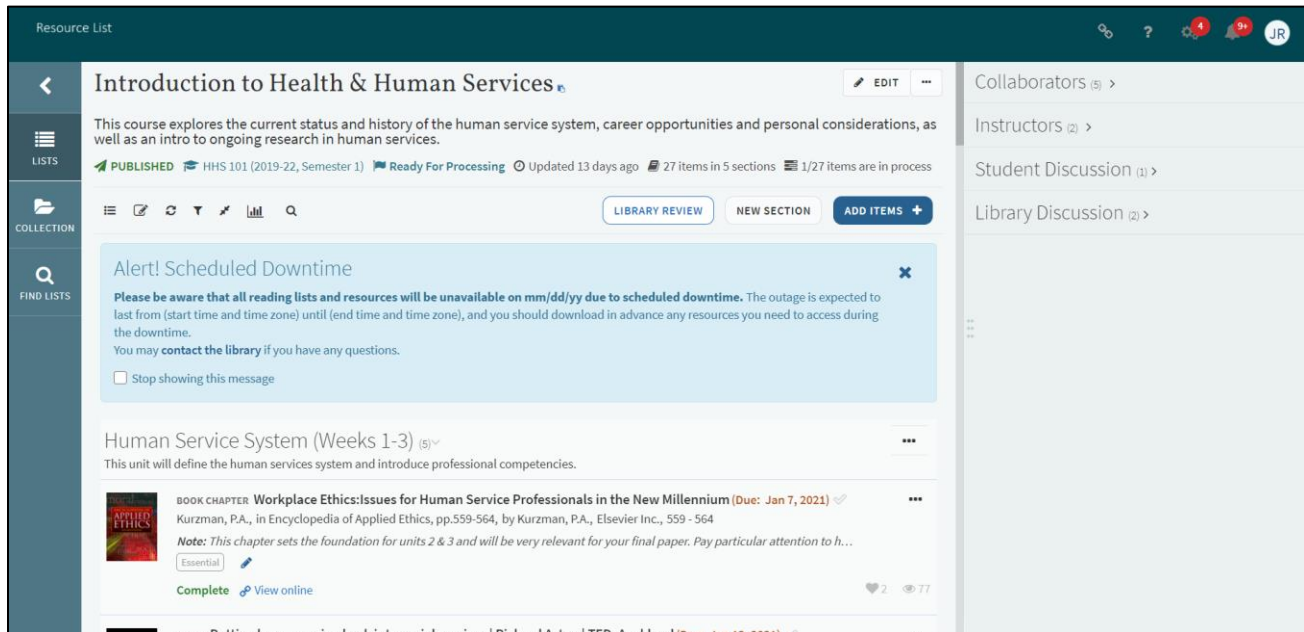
Resource List

4 9+ JR

LISTS

COLLECTION

FIND LISTS

Introduction to Health & Human Services

EDIT ···

This course explores the current status and history of the human service system, career opportunities and personal considerations, as well as an intro to ongoing research in human services.

PUBLISHED HHS 101 (2019-22, Semester 1) Ready For Processing Updated 13 days ago 27 items in 5 sections 1/27 items are in process

LIBRARY REVIEW NEW SECTION ADD ITEMS +

Alert! Scheduled Downtime

**Please be aware that all reading lists and resources will be unavailable on mm/dd/yy due to scheduled downtime.** The outage is expected to last from (start time and time zone) until (end time and time zone), and you should download in advance any resources you need to access during the downtime.

You may **contact the library** if you have any questions.

Stop showing this message

Human Service System (Weeks 1-3) (5)

This unit will define the human services system and introduce professional competencies.

APPLIED ETHICS

BOOK CHAPTER Workplace Ethics:Issues for Human Service Professionals in the New Millennium (Due: Jan 7, 2021)

Kurzman, P.A., in Encyclopedia of Applied Ethics, pp.559-564, by Kurzman, P.A., Elsevier Inc., 559 - 564

*Note: This chapter sets the foundation for units 2 & 3 and will be very relevant for your final paper. Pay particular attention to h...*

Essential

Complete View online

2 77

Collaborators (5) >

Instructors (2) >

Student Discussion (1) >

Library Discussion (2) >